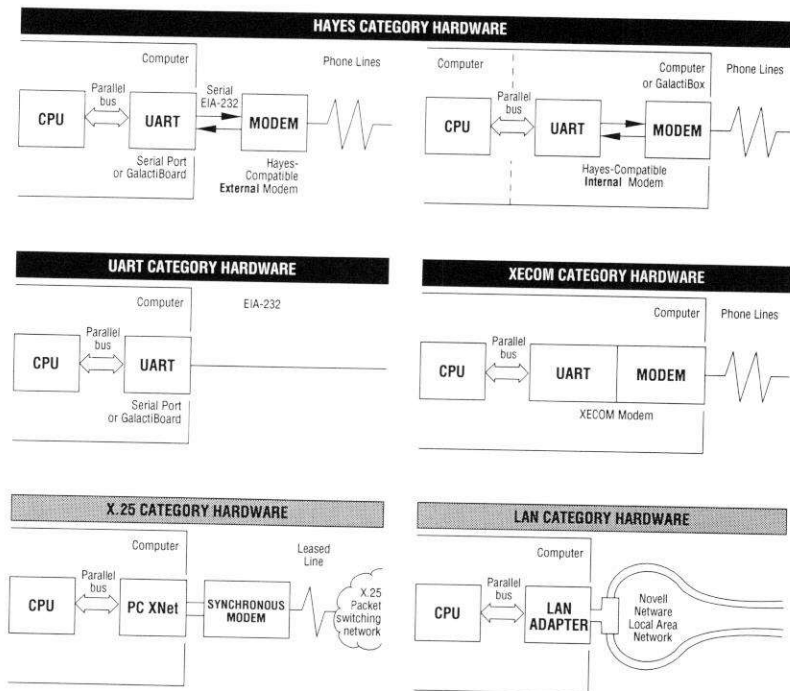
HAYES CATEGORY HARDWARE

Computer

Parallel bus

CPU

UART

Serial EIA-232

MODEM

Phone Lines

Serial Port or GalactiBoard

Hayes-Compatible External Modem

Computer

Parallel bus

CPU

UART

Computer or GalactiBox

MODEM

Phone Lines

Hayes-Compatible Internal Modem

UART CATEGORY HARDWARE

Computer

EIA-232

Parallel bus

CPU

UART

Serial Port or GalactiBoard

XECOM CATEGORY HARDWARE

Computer

Phone Lines

Parallel bus

CPU

UART

MODEM

XECOM Modem

X.25 CATEGORY HARDWARE

Computer

Leased Line

Parallel bus

CPU

PC XNet

SYNCHRONOUS MODEM

X.25 Packet switching network

LAN CATEGORY HARDWARE

Computer

Parallel bus

CPU

LAN ADAPTER

Novell Netware Local Area Network